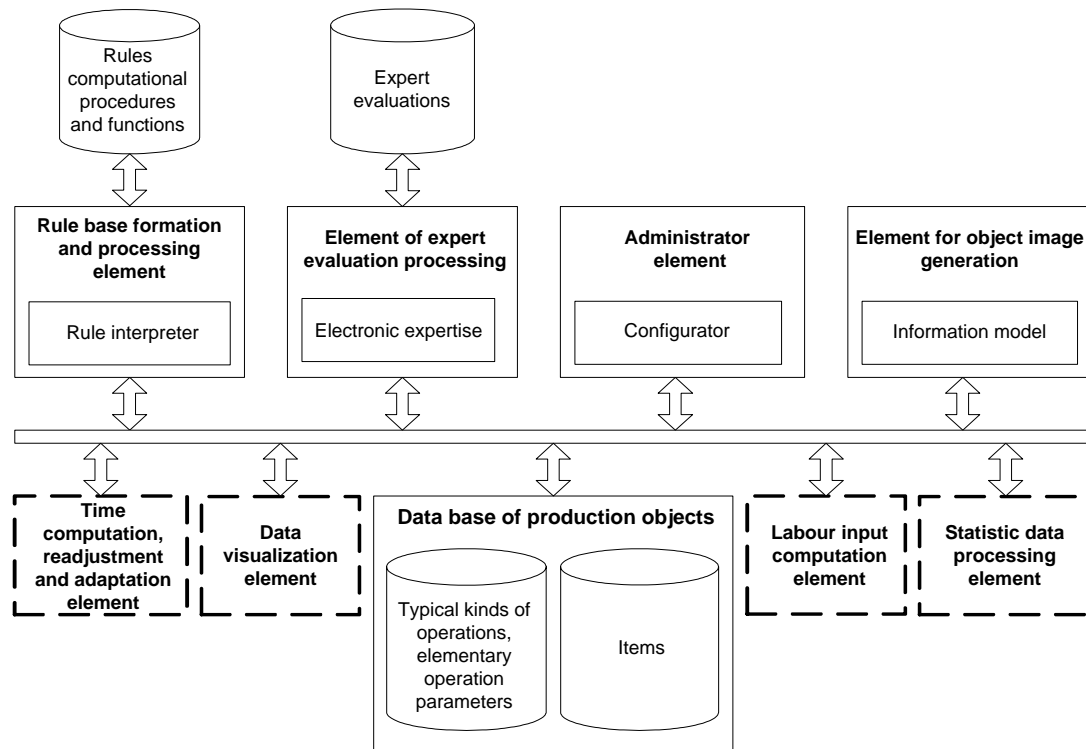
Rules computational procedures and functions

Expert evaluations

Rule base formation and processing element

Rule interpreter

Element of expert evaluation processing

Electronic expertise

Administrator element

Configurator

Element for object image generation

Information model

Time computation, readjustment and adaptation element

Data visualization element

Data base of production objects

Typical kinds of operations, elementary operation parameters

Items

Labour input computation element

Statistic data processing element